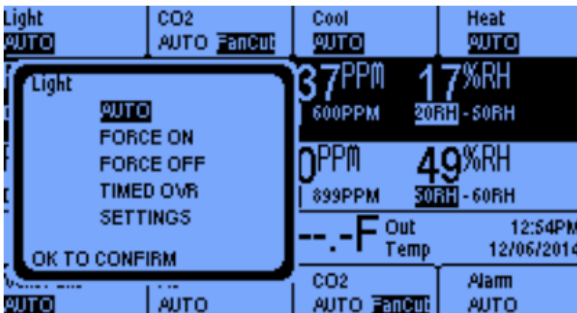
Light
AUTO

CO2
AUTO FanCut

Cool
AUTO

Heat
AUTO

Light
AUTO
FORCE ON
FORCE OFF
TIMED OVR
SETTINGS
OK TO CONFIRM

37PPM
600PPM

17%RH
20RH - 50RH

0PPM
899PPM

49%RH
50RH - 60RH

--.-F Out Temp

12:54PM
12/06/2014

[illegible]
AUTO

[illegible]
AUTO

CO2
AUTO FanCut

Alarm
AUTO